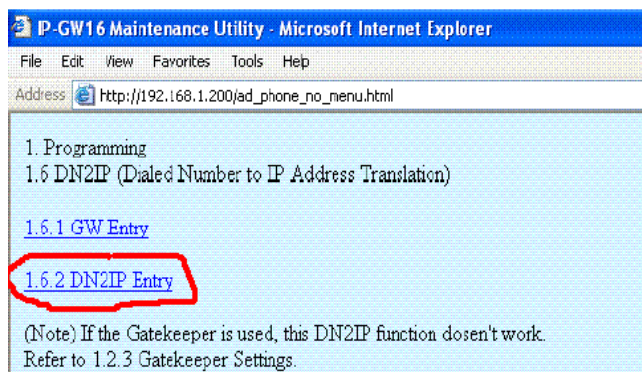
IP-GW16 Maintenance Utility - Microsoft Internet Explorer

File Edit View Favorites Tools Help

Address http://192.168.1.200/ad_phone_no_menu.html

1. Programming
1.6 DN2IP (Dialed Number to IP Address Translation)

1.6.1 GW Entry

1.6.2 DN2IP Entry

(Note) If the Gatekeeper is used, this DN2IP function dosen't work.
Refer to 1.2.3 Gatekeeper Settings.